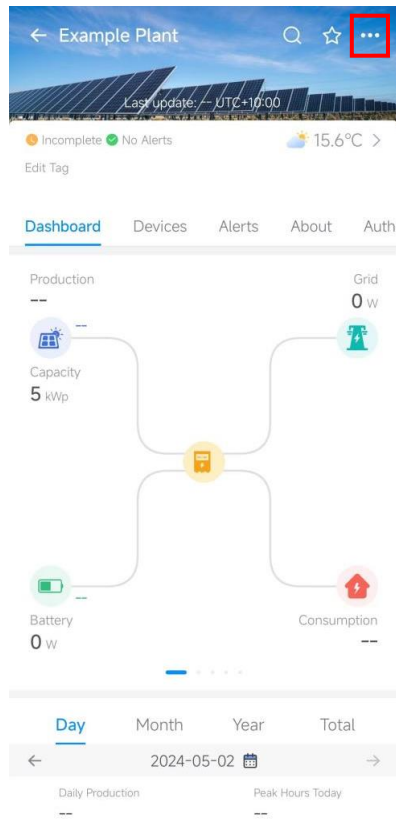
← Example Plant

Last update: -- UTC+10:00

Incomplete No Alerts

15.6°C >

Edit Tag

Dashboard Devices Alerts About Auth

Production
--

--

Capacity
5 kWp

Grid
0 W

--

Battery
0 W

Consumption
--

Day Month Year Total

← 2024-05-02 →

Daily Production
--

Peak Hours Today
--